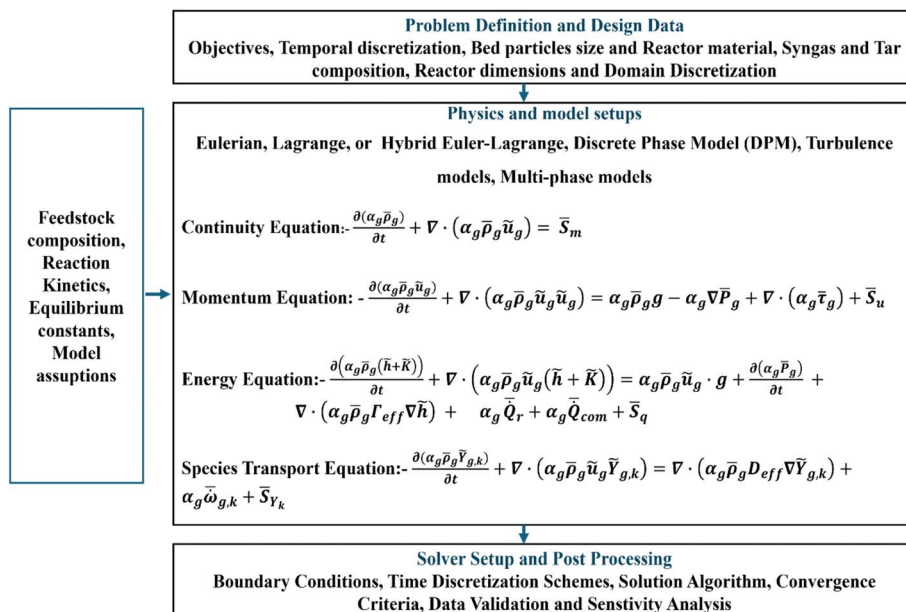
Problem Definition and Design Data

Objectives, Temporal discretization, Bed particles size and Reactor material, Syngas and Tar composition, Reactor dimensions and Domain Discretization

Physics and model setups

Eulerian, Lagrange, or Hybrid Euler-Lagrange, Discrete Phase Model (DPM), Turbulence models, Multi-phase models

Continuity Equation:- $\frac{\partial(\alpha_g\bar{\rho}_g)}{\partial t} + \nabla\cdot(\alpha_g\bar{\rho}_g\tilde{u}_g) = \bar{S}_m$

Momentum Equation: - $\frac{\partial(\alpha_g\bar{\rho}_g\tilde{u}_g)}{\partial t} + \nabla\cdot(\alpha_g\bar{\rho}_g\tilde{u}_g\tilde{u}_g) = \alpha_g\bar{\rho}_g g - \alpha_g\nabla\bar{P}_g + \nabla\cdot(\alpha_g\bar{\tau}_g) + \bar{S}_u$

Energy Equation:- $\frac{\partial(\alpha_g\bar{\rho}_g(\tilde{h}+\tilde{K}))}{\partial t} + \nabla\cdot(\alpha_g\bar{\rho}_g\tilde{u}_g(\tilde{h}+\tilde{K})) = \alpha_g\bar{\rho}_g\tilde{u}_g\cdot g + \frac{\partial(\alpha_g\bar{P}_g)}{\partial t} + \nabla\cdot(\alpha_g\bar{\rho}_g\Gamma_{eff}\nabla\tilde{h}) + \alpha_g\bar{\dot{Q}}_r + \alpha_g\bar{\dot{Q}}_{com} + \bar{S}_q$

Species Transport Equation:- $\frac{\partial(\alpha_g\bar{\rho}_g\tilde{Y}_{g,k})}{\partial t} + \nabla\cdot(\alpha_g\bar{\rho}_g\tilde{u}_g\tilde{Y}_{g,k}) = \nabla\cdot(\alpha_g\bar{\rho}_g D_{eff}\nabla\tilde{Y}_{g,k}) + \alpha_g\bar{\dot{\omega}}_{g,k} + \bar{S}_{Y_k}$

Feedstock composition, Reaction Kinetics, Equilibrium constants, Model assuptions

Solver Setup and Post Processing

Boundary Conditions, Time Discretization Schemes, Solution Algorithm, Convergence Criteria, Data Validation and Senstivity Analysis